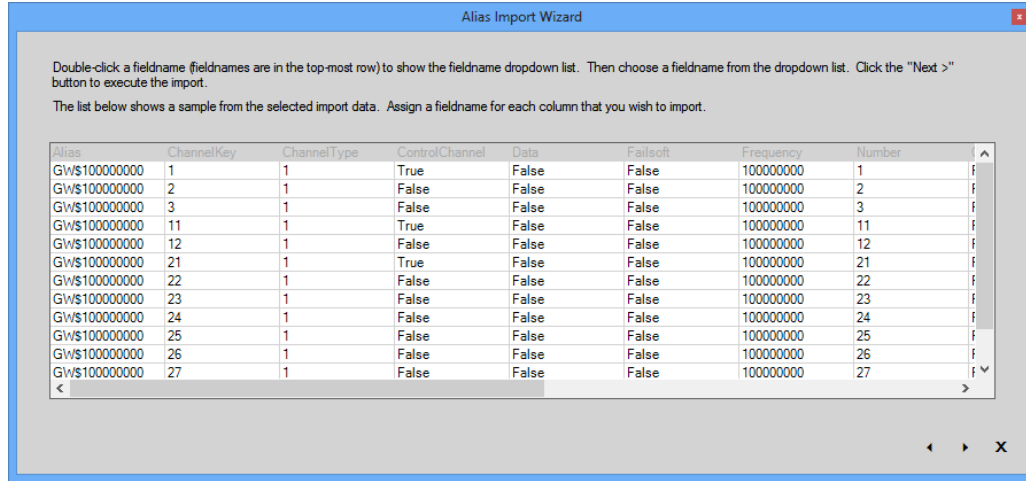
Alias Import Wizard

Double-click a fieldname (fieldnames are in the top-most row) to show the fieldname dropdown list. Then choose a fieldname from the dropdown list. Click the "Next >" button to execute the import.

The list below shows a sample from the selected import data. Assign a fieldname for each column that you wish to import.

| Alias | ChannelKey | ChannelType | ControlChannel | Data | Failsoft | Frequency | Number |
|---|---|---|---|---|---|---|---|
| GW$100000000 | 1 | 1 | True | False | False | 100000000 | 1 |
| GW$100000000 | 2 | 1 | False | False | False | 100000000 | 2 |
| GW$100000000 | 3 | 1 | False | False | False | 100000000 | 3 |
| GW$100000000 | 11 | 1 | True | False | False | 100000000 | 11 |
| GW$100000000 | 12 | 1 | False | False | False | 100000000 | 12 |
| GW$100000000 | 21 | 1 | True | False | False | 100000000 | 21 |
| GW$100000000 | 22 | 1 | False | False | False | 100000000 | 22 |
| GW$100000000 | 23 | 1 | False | False | False | 100000000 | 23 |
| GW$100000000 | 24 | 1 | False | False | False | 100000000 | 24 |
| GW$100000000 | 25 | 1 | False | False | False | 100000000 | 25 |
| GW$100000000 | 26 | 1 | False | False | False | 100000000 | 26 |
| GW$100000000 | 27 | 1 | False | False | False | 100000000 | 27 |

x